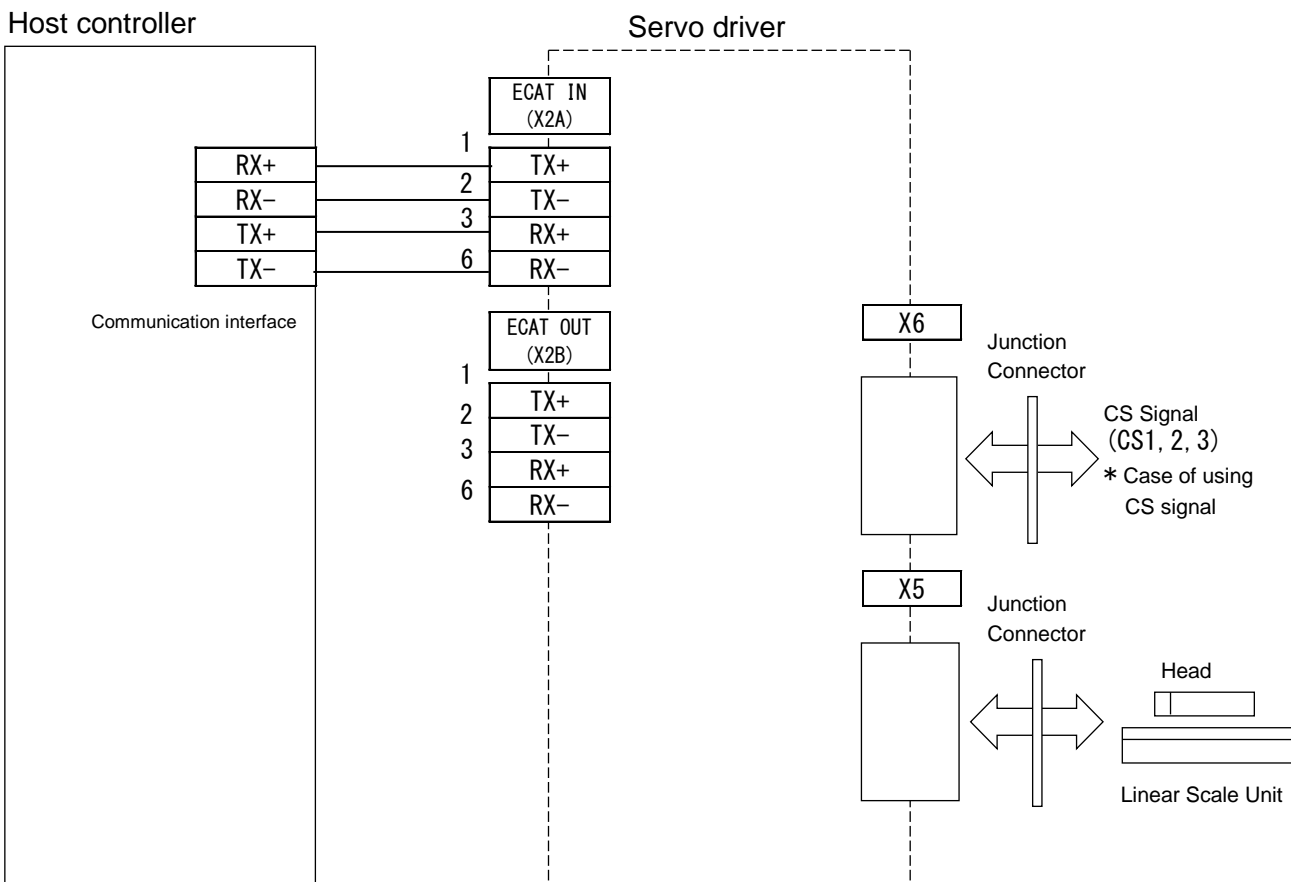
Host controller

Servo driver

ECAT IN
(X2A)

1
2
3
6

RX+
RX−
TX+
TX−

TX+
TX−
RX+
RX−

Communication interface

ECAT OUT
(X2B)

1
2
3
6

TX+
TX−
RX+
RX−

X6

Junction Connector

CS Signal (CS1, 2, 3)
* Case of using CS signal

X5

Junction Connector

Head

Linear Scale Unit